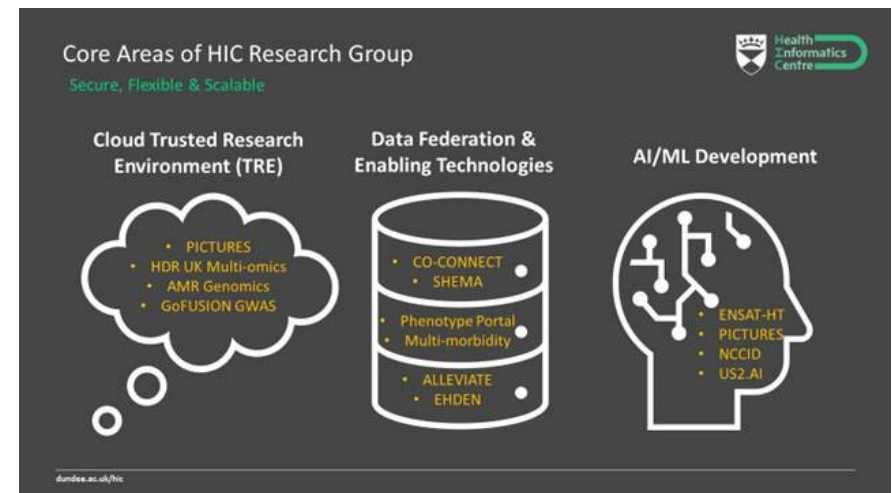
Core Areas of HIC Research Group

Secure, Flexible & Scalable

Health Informatics Centre

Cloud Trusted Research Environment (TRE)

- PICTURES
- HDR UK Multi-omics
- AMR Genomics
- GoFUSION GWAS

Data Federation & Enabling Technologies

- CO-CONNECT
- SHEMA
- Phenotype Portal
- Multi-morbidity
- ALLEVIATE
- EHDEN

AI/ML Development

- ENSAT-HT
- PICTURES
- NCCID
- US2.AI

dundee.ac.uk/hic